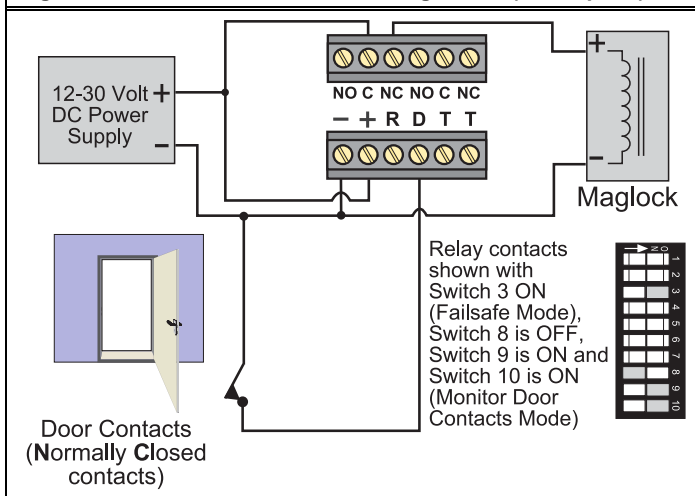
12-30 Volt + DC Power Supply –

NO C NC NO C NC

– + R D T T

+

–

Maglock

Door Contacts (Normally Closed contacts)

Relay contacts shown with Switch 3 ON (Failsafe Mode), Switch 8 is OFF, Switch 9 is ON and Switch 10 is ON (Monitor Door Contacts Mode)

ON

1 2 3 4 5 6 7 8 9 10